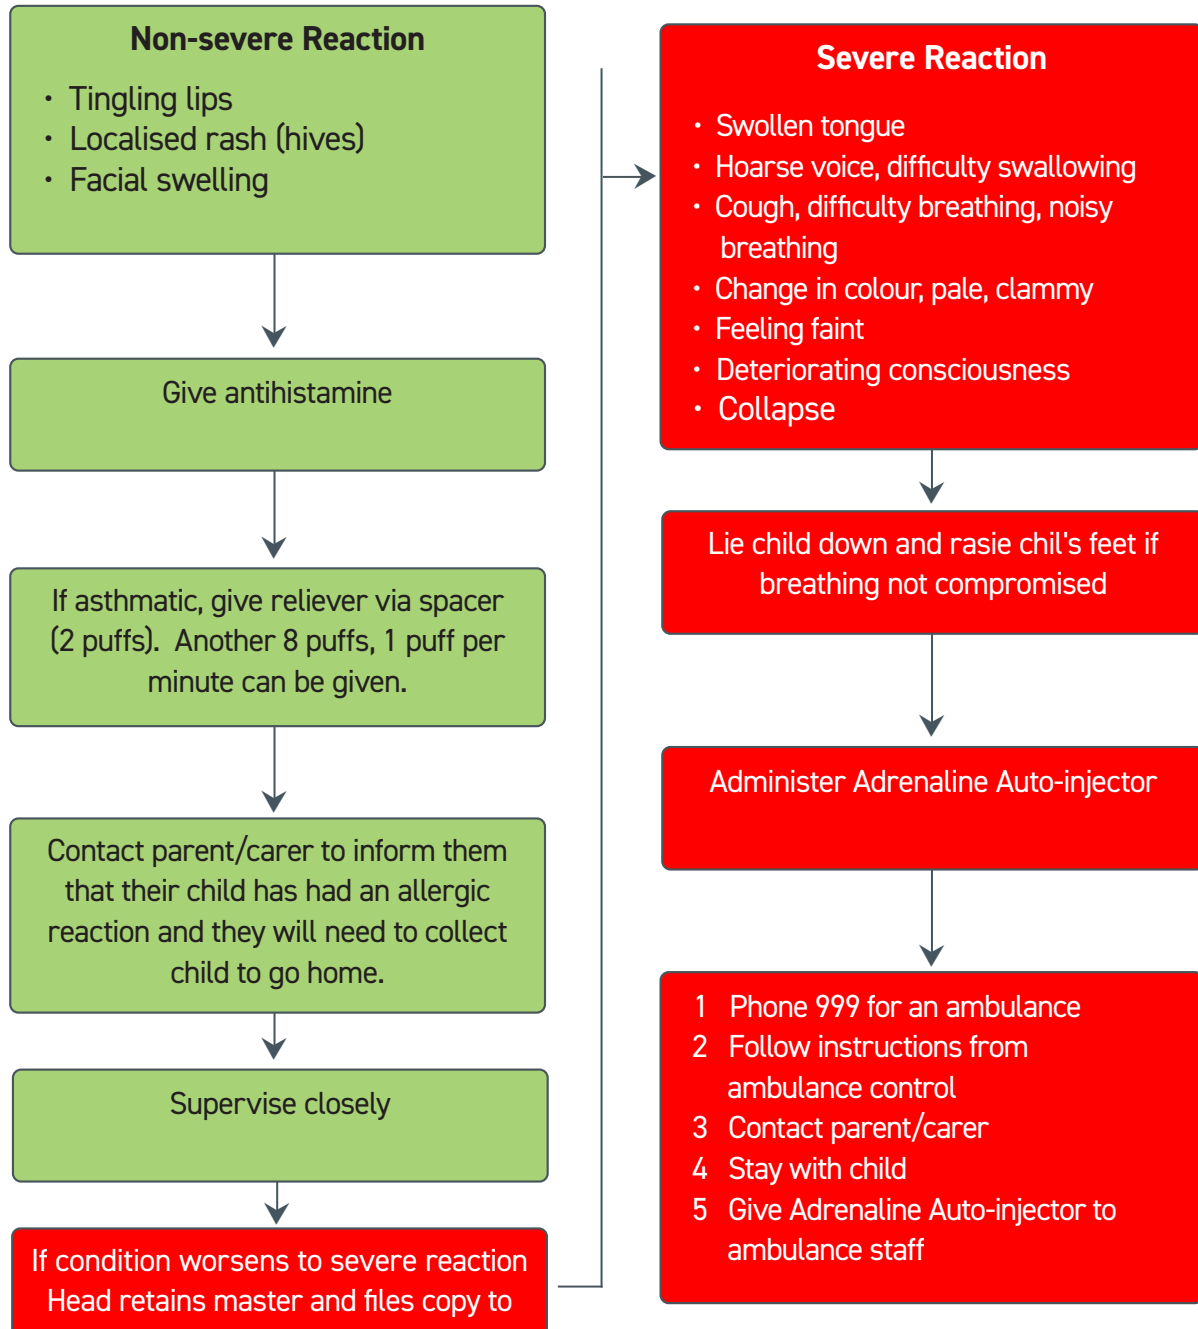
Non-severe Reaction

- Tingling lips
- Localised rash (hives)
- Facial swelling

Give antihistamine

If asthmatic, give reliever via spacer (2 puffs). Another 8 puffs, 1 puff per minute can be given.

Contact parent/carer to inform them that their child has had an allergic reaction and they will need to collect child to go home.

Supervise closely

If condition worsens to severe reaction Head retains master and files copy to

Severe Reaction

- Swollen tongue
- Hoarse voice, difficulty swallowing
- Cough, difficulty breathing, noisy breathing
- Change in colour, pale, clammy
- Feeling faint
- Deteriorating consciousness
- Collapse

Lie child down and rasie chil's feet if breathing not compromised

Administer Adrenaline Auto-injector

1 Phone 999 for an ambulance
2 Follow instructions from ambulance control
3 Contact parent/carer
4 Stay with child
5 Give Adrenaline Auto-injector to ambulance staff